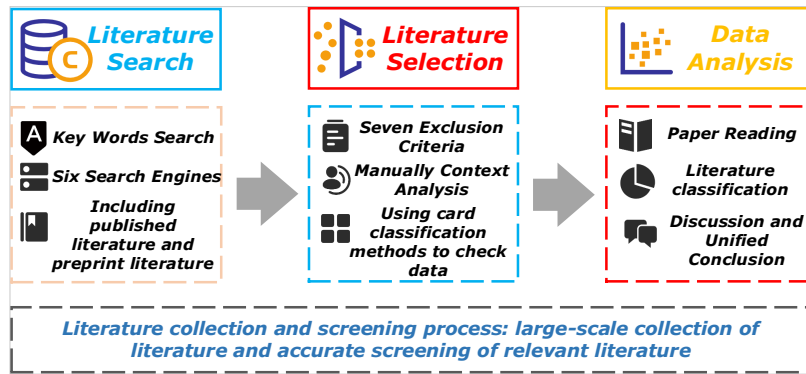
Literature Search

Literature Selection

Data Analysis

Key Words Search

Six Search Engines

Including published literature and preprint literature

Seven Exclusion Criteria

Manually Context Analysis

Using card classification methods to check data

Paper Reading

Literature classification

Discussion and Unified Conclusion

Literature collection and screening process: large-scale collection of literature and accurate screening of relevant literature